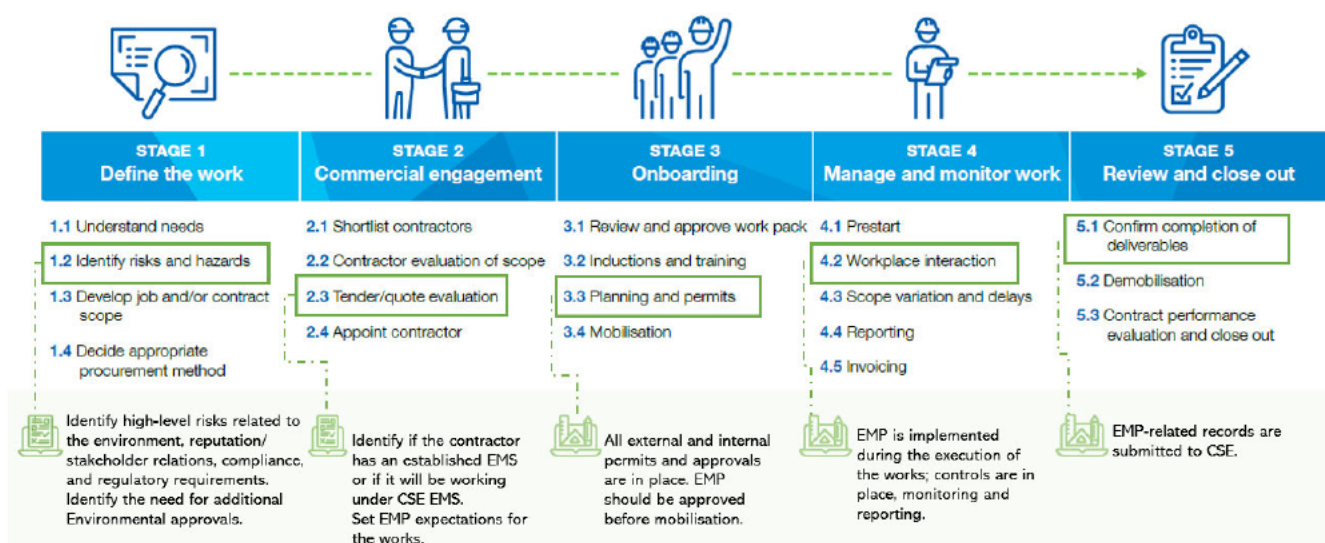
STAGE 1
Define the work

1.1 Understand needs
1.2 Identify risks and hazards
1.3 Develop job and/or contract scope
1.4 Decide appropriate procurement method

Identify high-level risks related to the environment, reputation/ stakeholder relations, compliance, and regulatory requirements. Identify the need for additional Environmental approvals.

STAGE 2
Commercial engagement

2.1 Shortlist contractors
2.2 Contractor evaluation of scope
2.3 Tender/quote evaluation
2.4 Appoint contractor

Identify if the contractor has an established EMS or if it will be working under CSE EMS. Set EMP expectations for the works.

STAGE 3
Onboarding

3.1 Review and approve work pack
3.2 Inductions and training
3.3 Planning and permits
3.4 Mobilisation

All external and internal permits and approvals are in place. EMP should be approved before mobilisation.

STAGE 4
Manage and monitor work

4.1 Prestart
4.2 Workplace interaction
4.3 Scope variation and delays
4.4 Reporting
4.5 Invoicing

EMP is implemented during the execution of the works; controls are in place, monitoring and reporting.

STAGE 5
Review and close out

5.1 Confirm completion of deliverables
5.2 Demobilisation
5.3 Contract performance evaluation and close out

EMP-related records are submitted to CSE.